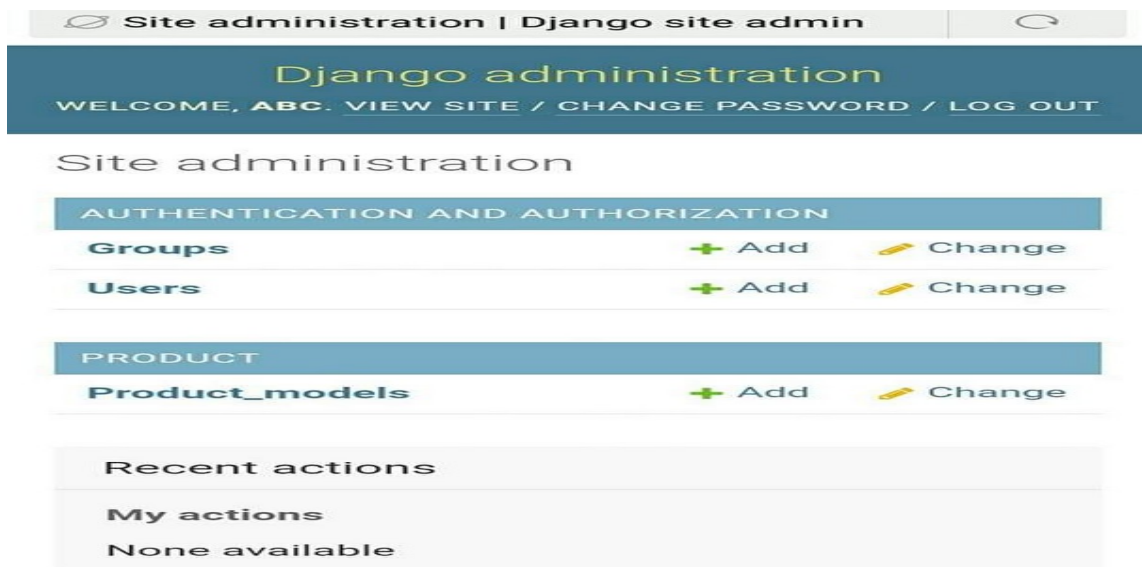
Site administration | Django site admin

Django administration

WELCOME, ABC. VIEW SITE / CHANGE PASSWORD / LOG OUT

Site administration

AUTHENTICATION AND AUTHORIZATION

Groups + Add Change

Users + Add Change

PRODUCT

Product_models + Add Change

Recent actions

My actions

None available